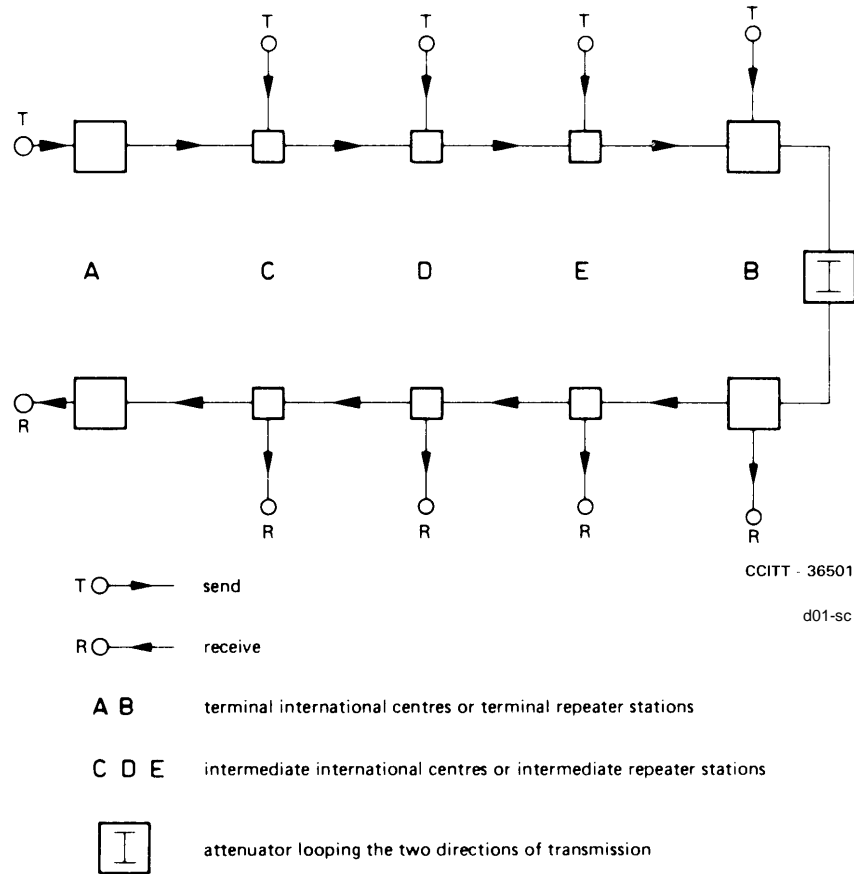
T T T T T

A C D E B

R R R R R

CCITT - 36501

d01-sc

T send

R receive

A B terminal international centres or terminal repeater stations

C D E intermediate international centres or intermediate repeater stations

attenuator looping the two directions of transmission